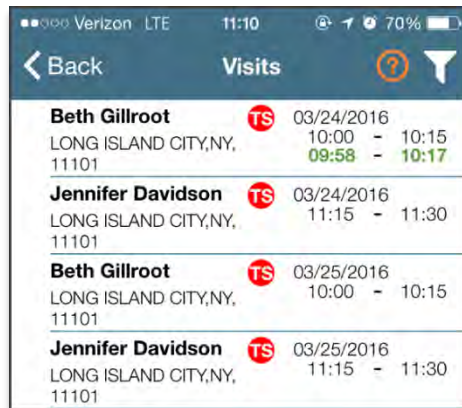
●●○○○ Verizon LTE 11:10 70%

< Back Visits ?

Beth Gillroot TS 03/24/2016
LONG ISLAND CITY,NY, 11101
10:00 - 10:15
09:58 - 10:17

Jennifer Davidson TS 03/24/2016
LONG ISLAND CITY,NY, 11101
11:15 - 11:30

Beth Gillroot TS 03/25/2016
LONG ISLAND CITY,NY, 11101
10:00 - 10:15

Jennifer Davidson TS 03/25/2016
LONG ISLAND CITY,NY, 11101
11:15 - 11:30